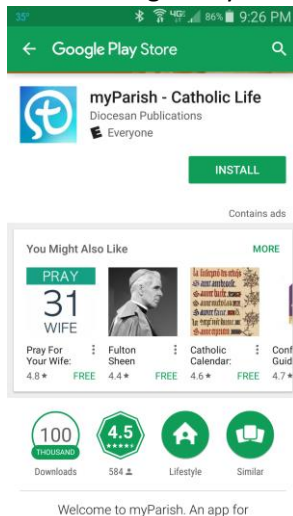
35° 86% 9:26 PM

Google Play Store

myParish - Catholic Life
Diocesan Publications
E Everyone

INSTALL

Contains ads

You Might Also Like
MORE

PRAY
31
WIFE
Pray For Your Wife:
4.8 FREE

Fulton Sheen
Fulton Sheen
4.4 FREE

Catholic Calendar:
4.6 FREE

Conf Guid
4.7

100 THOUSAND
Downloads

4.5
584

Lifestyle

Similar

Welcome to myParish. An app for